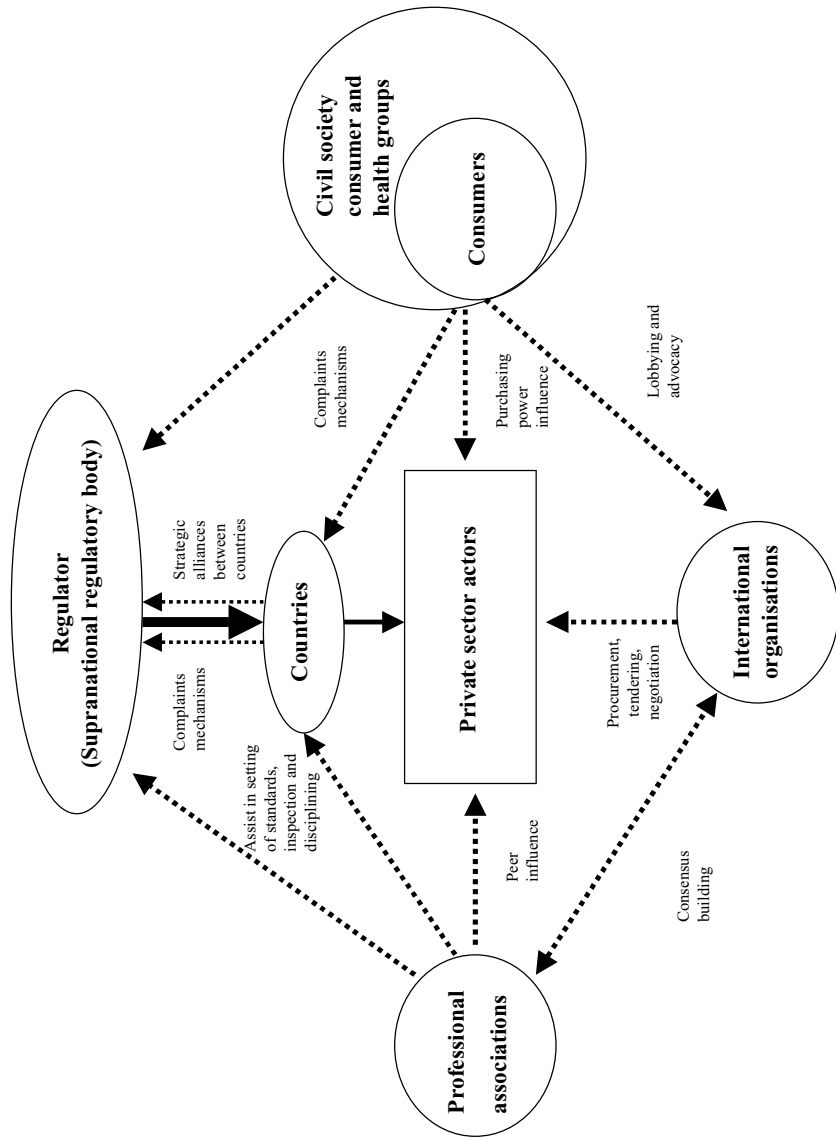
Civil society consumer and health groups

Consumers

Regulator (Supranational regulatory body)

Complaints mechanisms

Purchasing power influence

Lobbying and advocacy

Strategic alliances between countries

Countries

Private sector actors

International organisations

Complaints mechanisms

Assist in setting of standards, inspection and disciplining

Procurement, tendering, negotiation

Peer influence

Consensus building

Professional associations